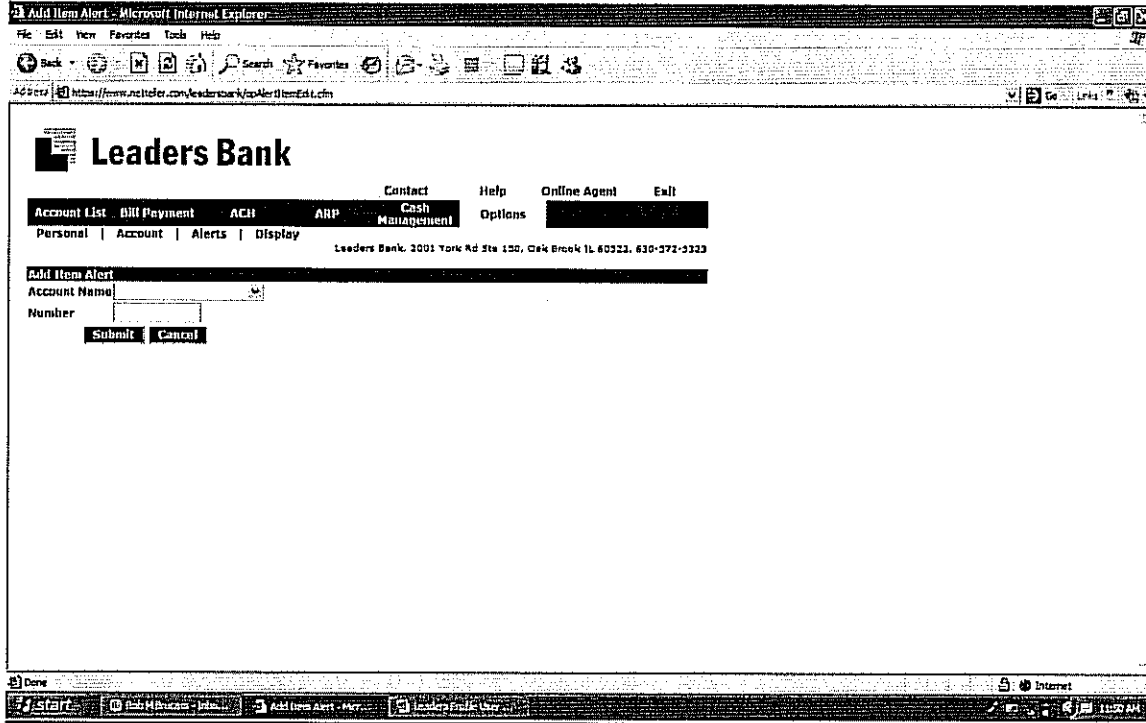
Add Item Alert - Microsoft Internet Explorer

File Edit View Favorites Tools Help

Back Search Favorites

Address https://www.netteller.com/leadersbank/opAlertItemEdit.cfm

Go Links

Leaders Bank

Contact Help Online Agent Exit

Account List Bill Payment ACH ARP Cash Management Options

Personal | Account | Alerts | Display

Leaders Bank, 2001 York Rd Ste 150, Oak Brook IL 60523, 630-572-5323

Add Item Alert

Account Name

Number

Submit Cancel

Done

Internet

start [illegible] Add Item Alert - Micr... Leaders Bank User... 11:50 AM